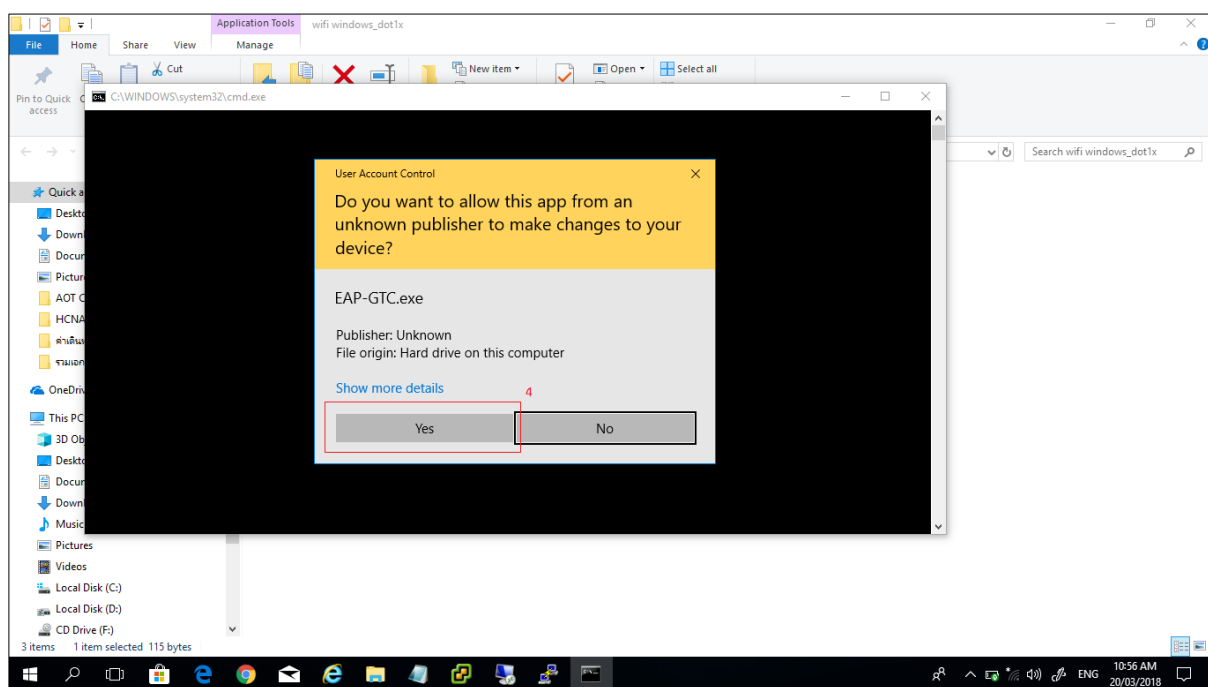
Application Tools wifi windows_dot1x

File Home Share View Manage

Pin to Quick access

Cut

New item

Open

Select all

C:\WINDOWS\system32\cmd.exe

Search wifi windows_dot1x

Quick a

Deskto

Down

Docu

Pictur

AOT C

HCNA

ค่าเดินท

รวมเอก

OneDriv

This PC

3D Ob

Deskto

Docu

Down

Music

Pictures

Videos

Local Disk (C:)

Local Disk (D:)

CD Drive (F:)

3 items 1 item selected 115 bytes

User Account Control

Do you want to allow this app from an unknown publisher to make changes to your device?

EAP-GTC.exe

Publisher: Unknown
File origin: Hard drive on this computer

Show more details

4

Yes

No

ENG

10:56 AM
20/03/2018